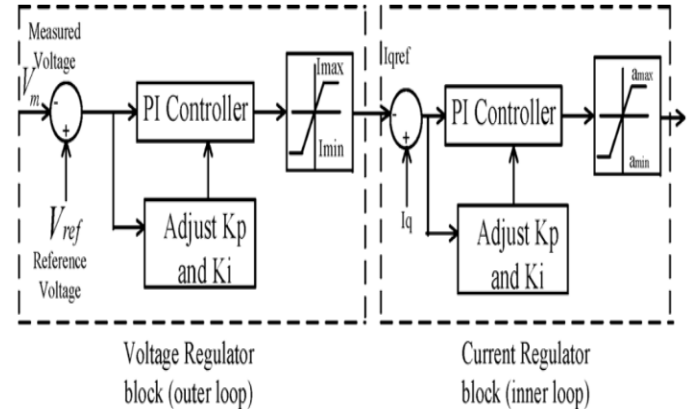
Measured Voltage

$V_m$

-

+

$V_{ref}$

Reference Voltage

PI Controller

Adjust Kp and Ki

Imax

Imin

Iqref

-

+

Iq

PI Controller

Adjust Kp and Ki

amax

amin

Voltage Regulator block (outer loop)

Current Regulator block (inner loop)